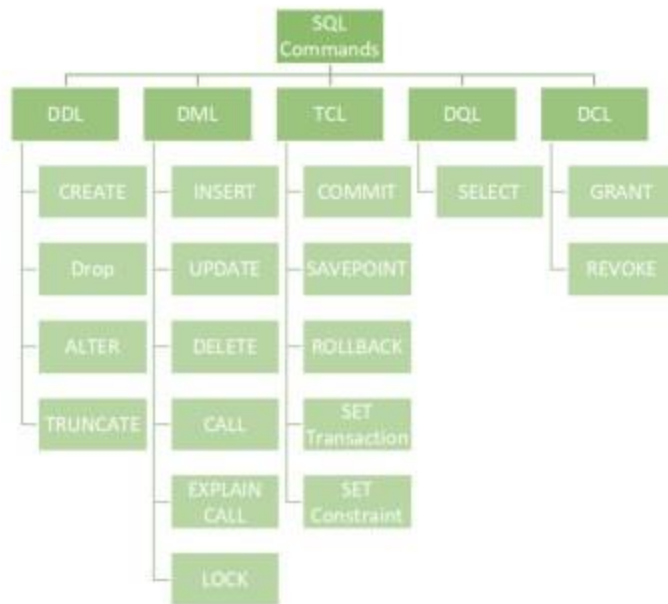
SQL Commands

DDL

CREATE

Drop

ALTER

TRUNCATE

DML

INSERT

UPDATE

DELETE

CALL

EXPLAIN CALL

LOCK

TCL

COMMIT

SAVEPOINT

ROLLBACK

SET Transaction

SET Constraint

DQL

SELECT

DCL

GRANT

REVOKE